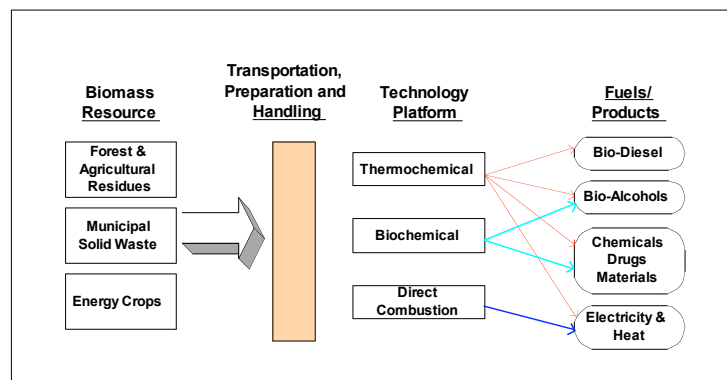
Biomass Resource

Transportation, Preparation and Handling

Technology Platform

Fuels/ Products

Forest & Agricultural Residues

Municipal Solid Waste

Energy Crops

Thermochemical

Biochemical

Direct Combustion

Bio-Diesel

Bio-Alcohols

Chemicals Drugs Materials

Electricity & Heat